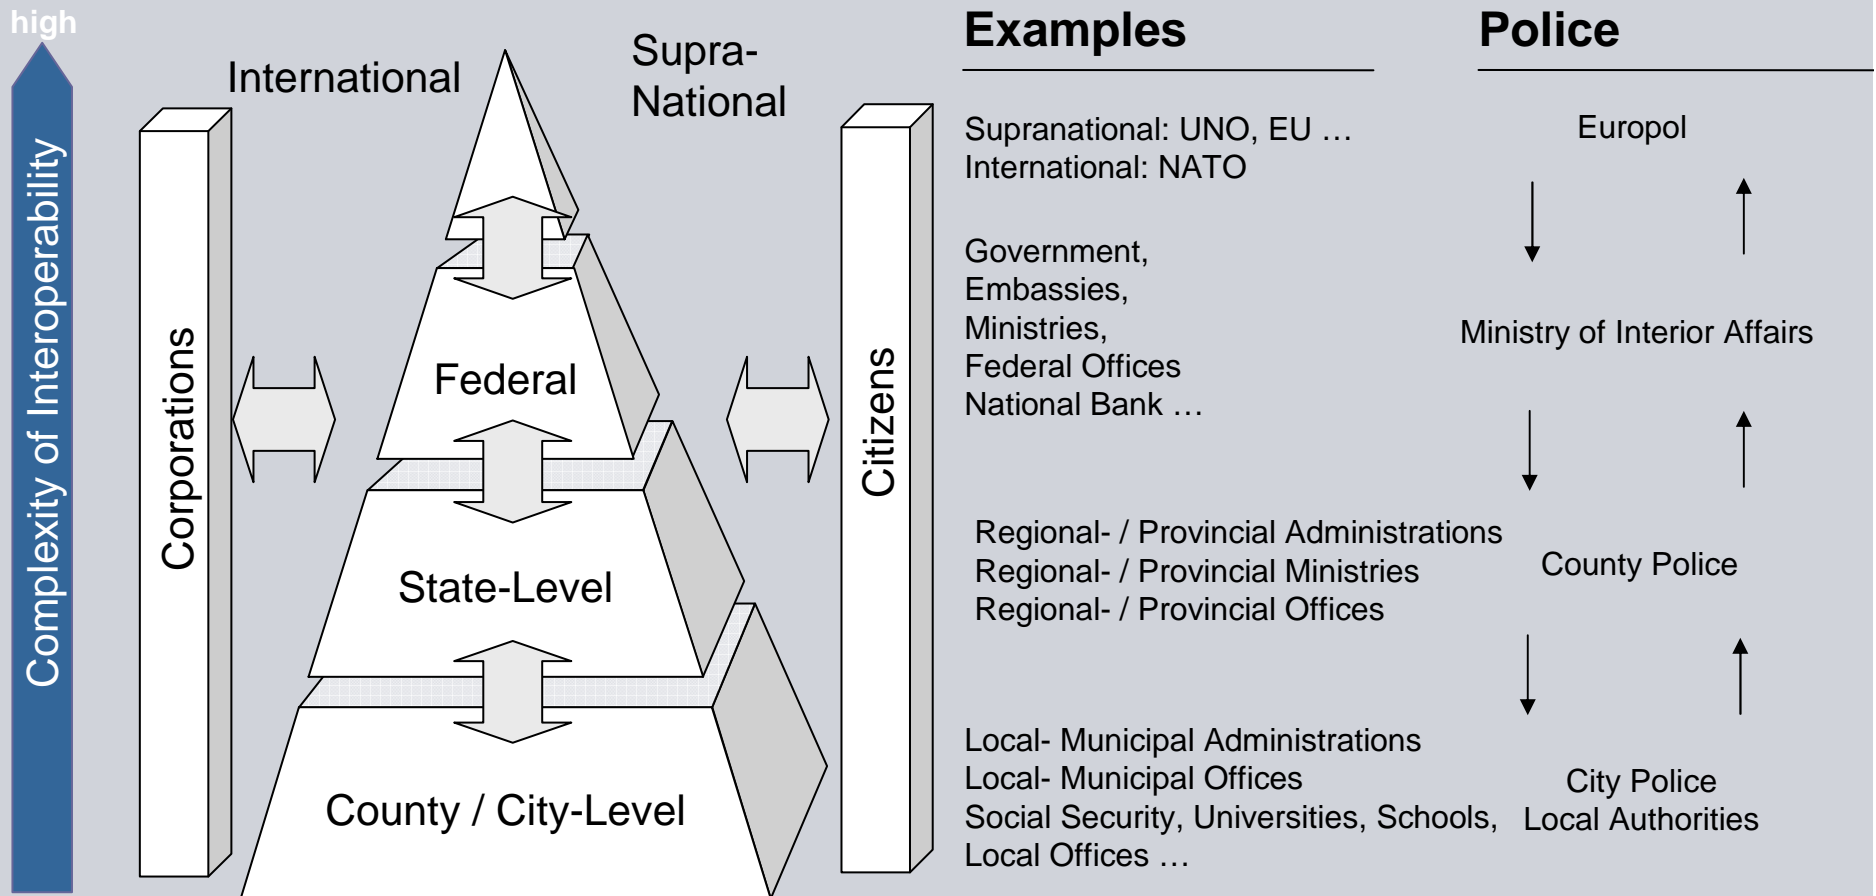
high

Complexity of Interoperability

International

Supra-
National

Corporations

Federal

State-Level

County / City-Level

Citizens

Examples

Police

Supranational: UNO, EU …
International: NATO

Europol

Government,
Embassies,
Ministries,
Federal Offices
National Bank …

Ministry of Interior Affairs

Regional- / Provincial Administrations
Regional- / Provincial Ministries
Regional- / Provincial Offices

County Police

Local- Municipal Administrations
Local- Municipal Offices
Social Security, Universities, Schools,
Local Offices …

City Police
Local Authorities